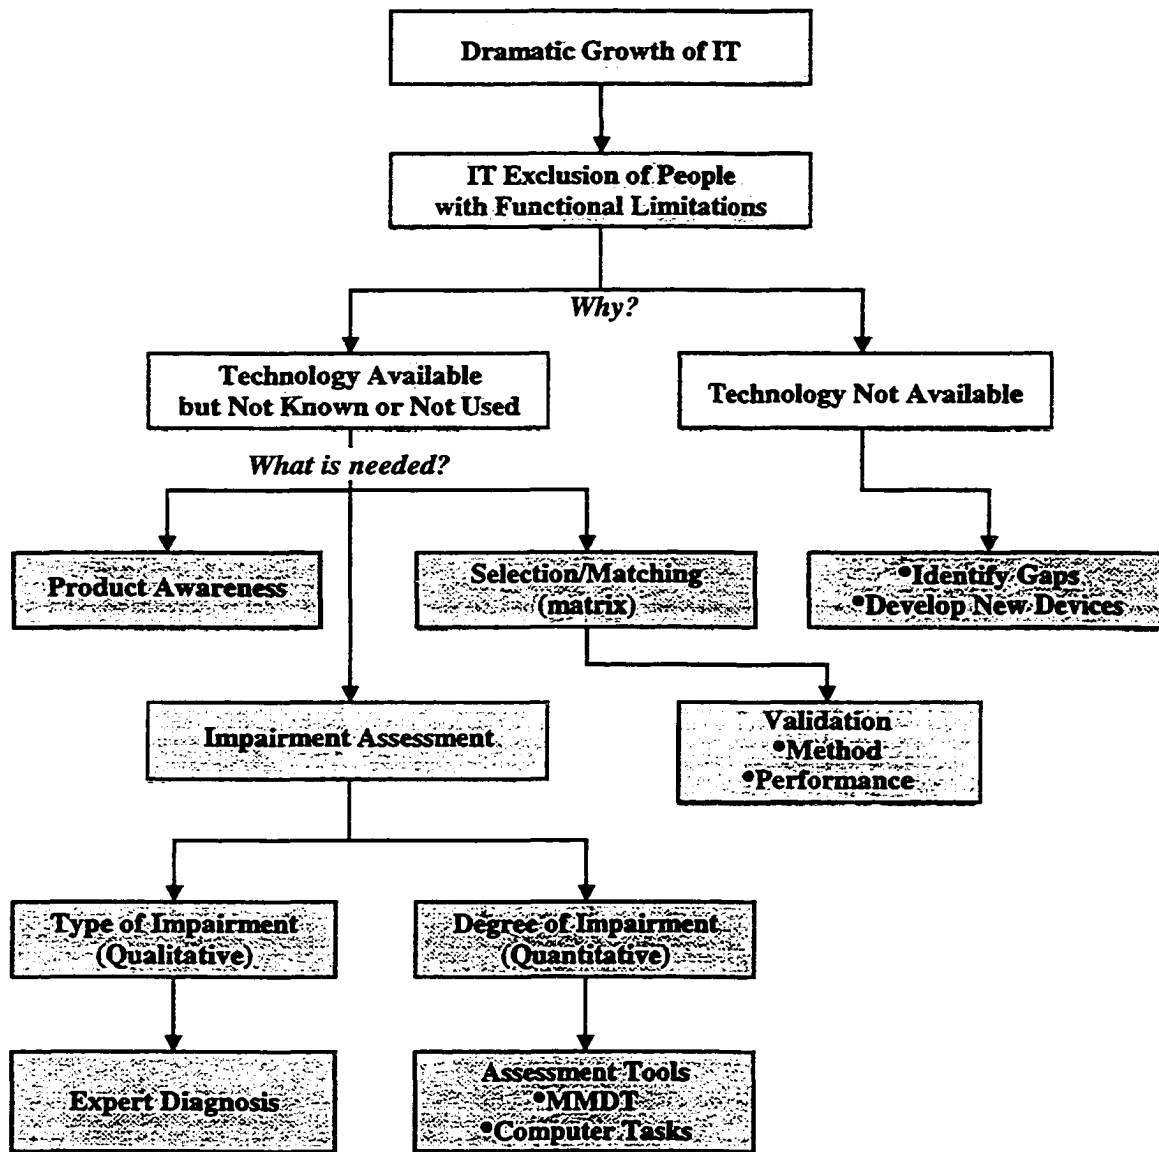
Dramatic Growth of IT

IT Exclusion of People with Functional Limitations

Why?

Technology Available but Not Known or Not Used

Technology Not Available

What is needed?

Product Awareness

Selection/Matching (matrix)

•Identify Gaps
•Develop New Devices

Impairment Assessment

Validation
•Method
•Performance

Type of Impairment (Qualitative)

Degree of Impairment (Quantitative)

Expert Diagnosis

Assessment Tools
•MMDT
•Computer Tasks